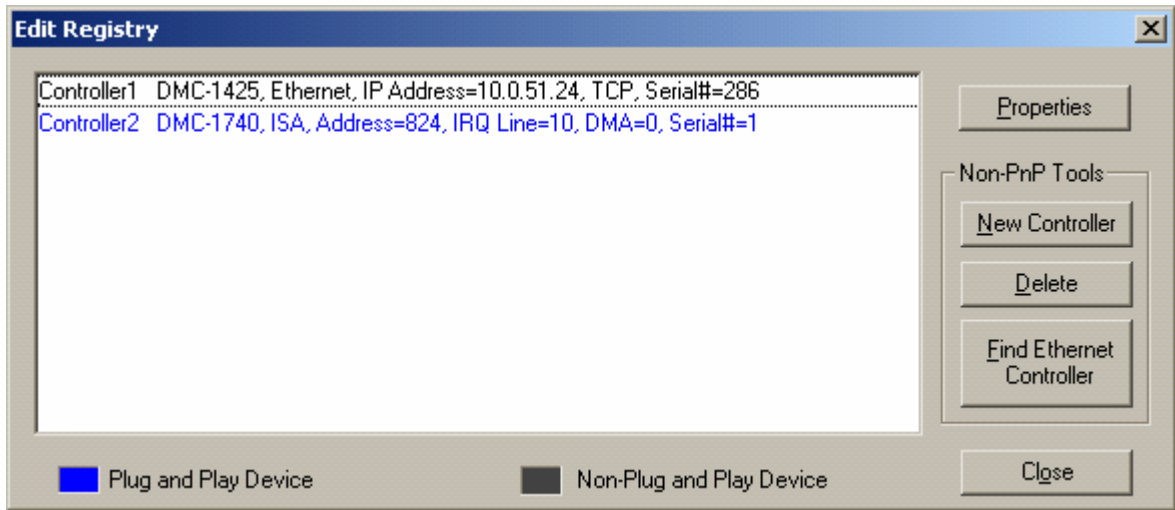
Edit Registry

Controller1 DMC-1425, Ethernet, IP Address=10.0.51.24, TCP, Serial#=286
Controller2 DMC-1740, ISA, Address=824, IRQ Line=10, DMA=0, Serial#=1

Properties

Non-PnP Tools

New Controller

Delete

Find Ethernet Controller

Plug and Play Device

Non-Plug and Play Device

Close